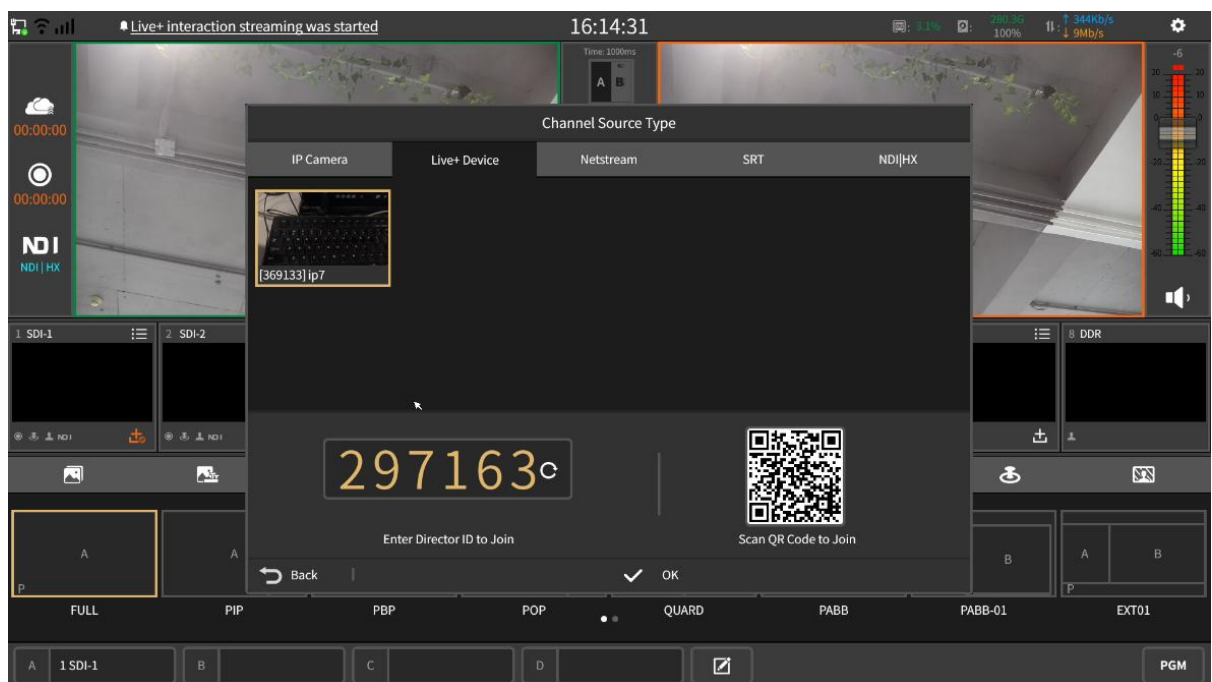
Live+ interaction streaming was started

16:14:31

3.1%

280.3G
100%

↑ 344Kb/s
↓ 9Mb/s

Time: 1000ms

A B

-6

00:00:00

00:00:00

NDI
NDI | HX

Channel Source Type

IP Camera | Live+ Device | Netstream | SRT | NDI|HX

[369133] ip7

1 SDI-1

2 SDI-2

8 DDR

297163

Enter Director ID to Join

Scan QR Code to Join

Back

OK

A

A

P

B

A

B

P

FULL

PIP

PBP

POP

QUARD

PABB

PABB-01

EXT01

A 1 SDI-1

B

C

D

PGM